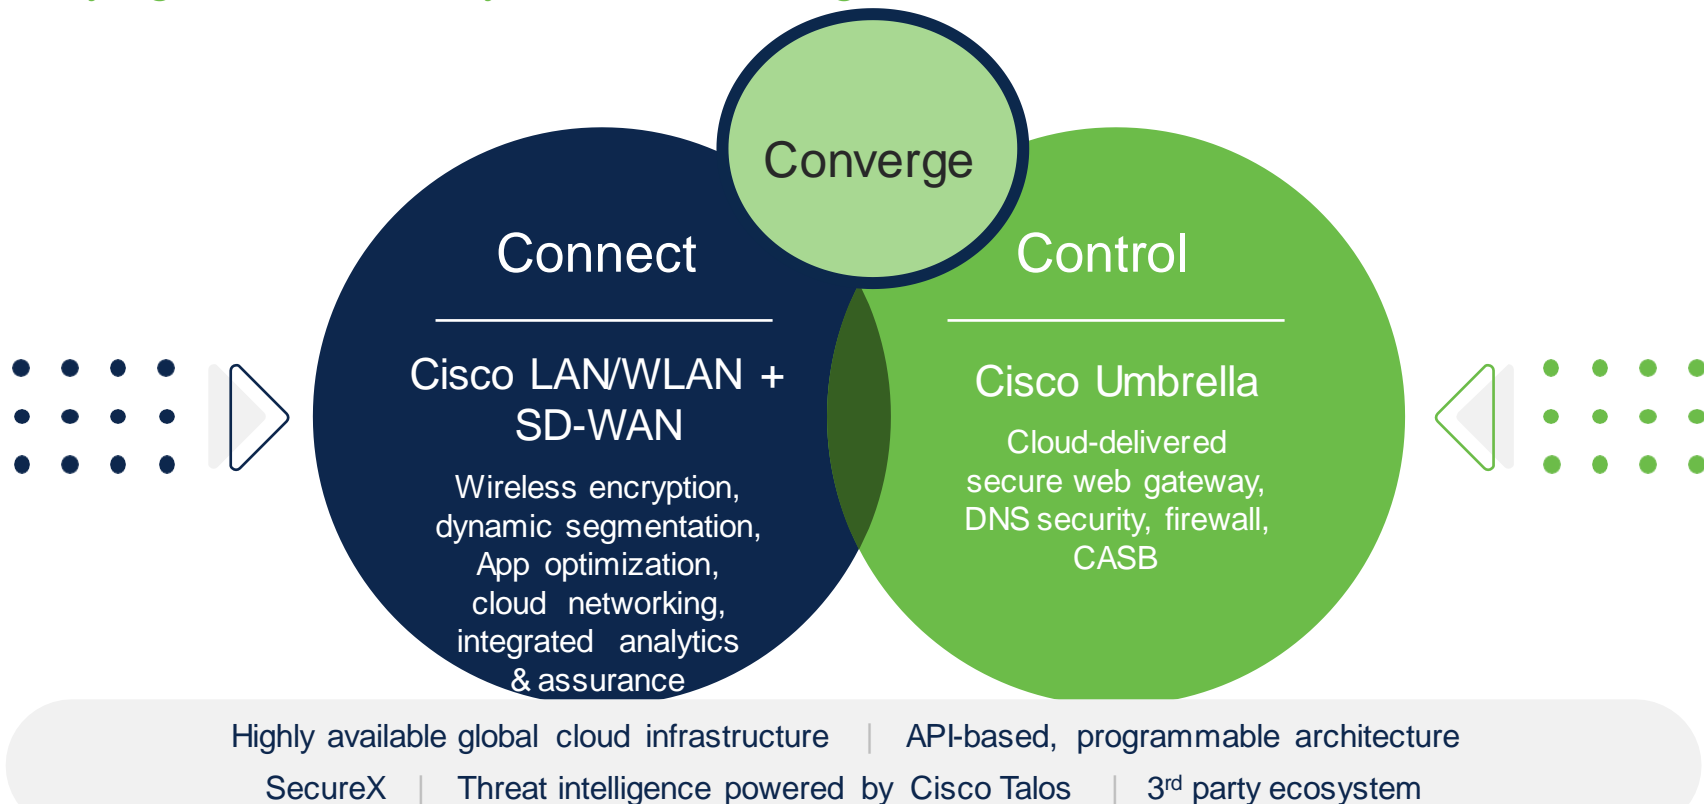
Converge

Connect

Cisco LAN/WLAN + SD-WAN

Wireless encryption, dynamic segmentation, App optimization, cloud networking, integrated analytics & assurance

Control

Cisco Umbrella

Cloud-delivered secure web gateway, DNS security, firewall, CASB

Highly available global cloud infrastructure | API-based, programmable architecture

SecureX | Threat intelligence powered by Cisco Talos | 3$^{rd}$ party ecosystem